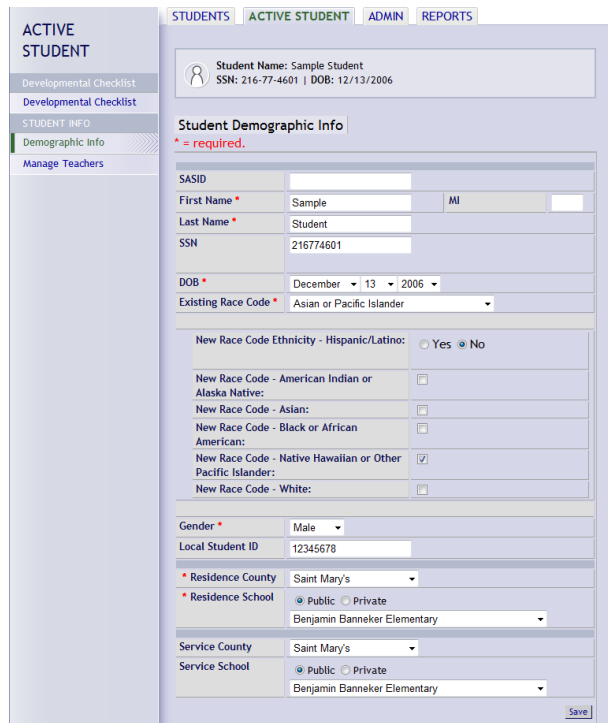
ACTIVE STUDENT

Developmental Checklist
Developmental Checklist
STUDENT INFO
Demographic Info
Manage Teachers

STUDENTS | ACTIVE STUDENT | ADMIN | REPORTS

Student Name: Sample Student
SSN: 216-77-4601 | DOB: 12/13/2006

Student Demographic Info
* = required.

| | | | |
|---|---|---|---|
| SASID | | | |
| First Name * | Sample | MI | |
| Last Name * | Student | | |
| SSN | 216774601 | | |
| DOB * | December 13 2006 | | |
| Existing Race Code * | Asian or Pacific Islander | | |

| | |
|---|---|
| New Race Code Ethnicity - Hispanic/Latino: | Yes No |
| New Race Code - American Indian or Alaska Native: | |
| New Race Code - Asian: | |
| New Race Code - Black or African American: | |
| New Race Code - Native Hawaiian or Other Pacific Islander: | ✓ |
| New Race Code - White: | |

| | |
|---|---|
| Gender * | Male |
| Local Student ID | 12345678 |
| * Residence County | Saint Mary's |
| * Residence School | Public Private<br>Benjamin Banneker Elementary |
| Service County | Saint Mary's |
| Service School | Public Private<br>Benjamin Banneker Elementary |

Save